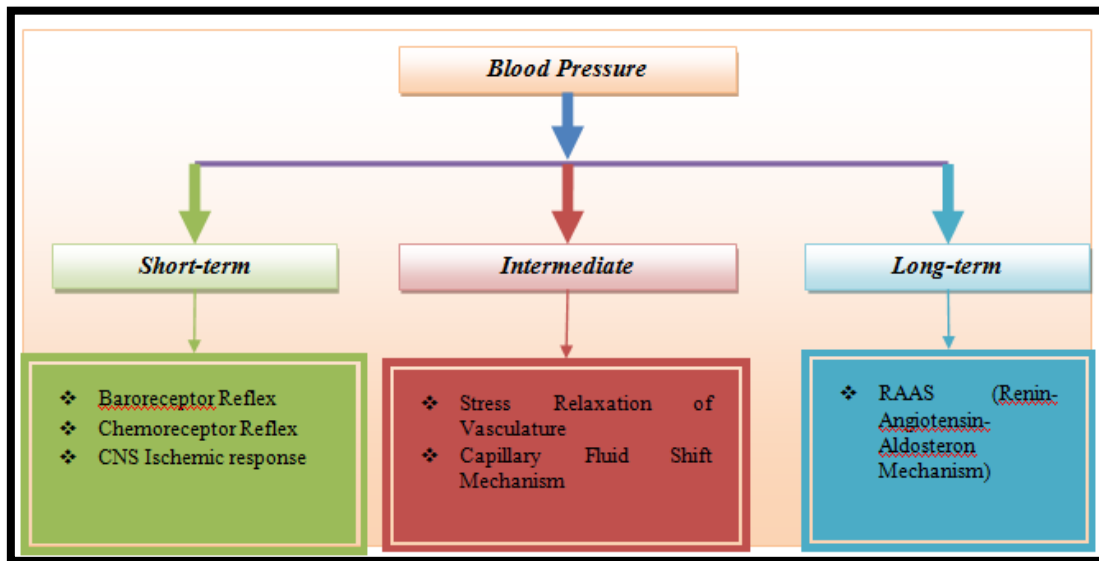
Blood Pressure

Short-term

Intermediate

Long-term

❖ Baroreceptor Reflex
❖ Chemoreceptor Reflex
❖ CNS Ischemic response

❖ Stress Relaxation of Vasculature
❖ Capillary Fluid Shift Mechanism

❖ RAAS (Renin-Angiotensin-Aldosteron Mechanism)